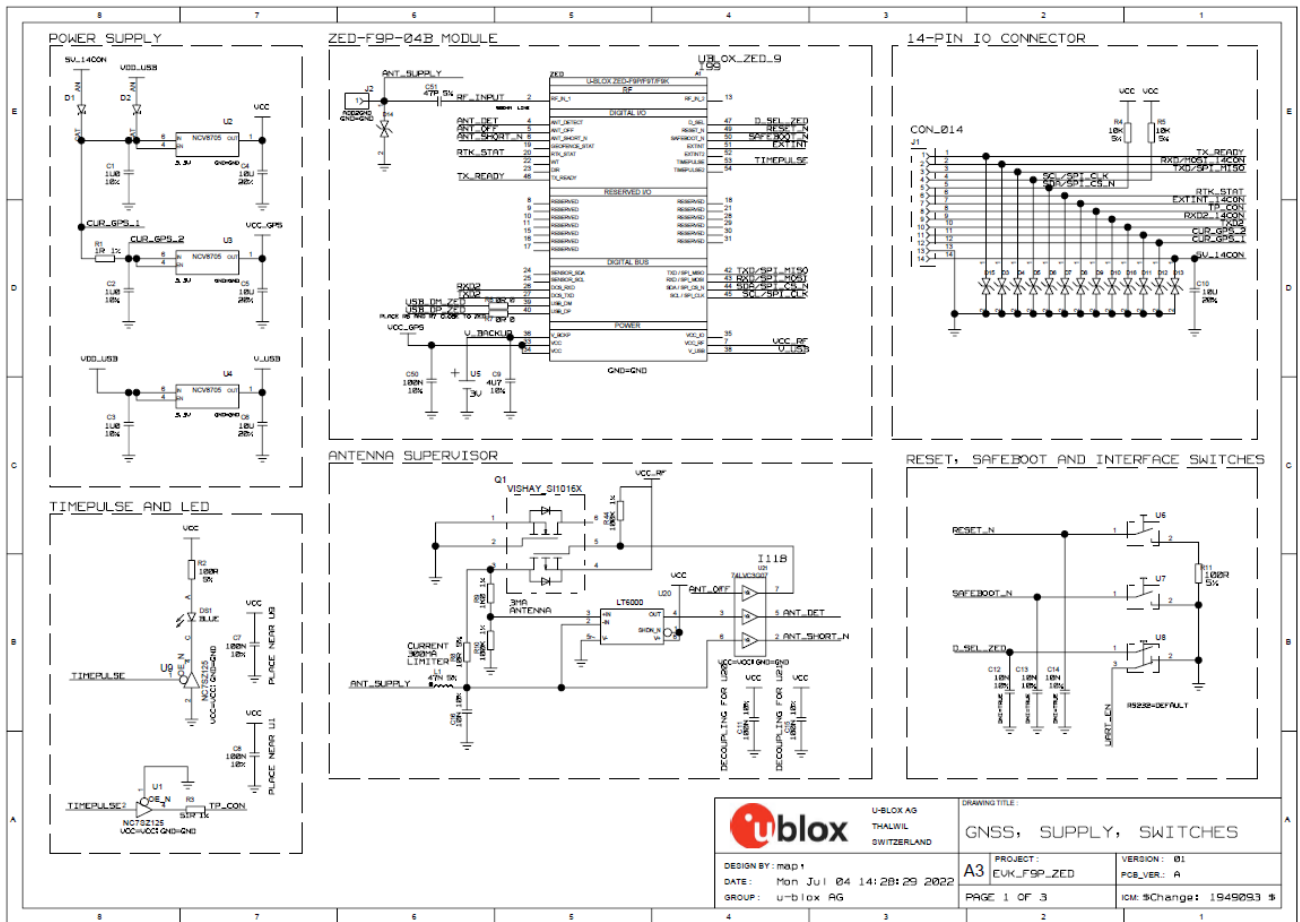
8 7 6 5 4 3 2 1

POWER SUPPLY

5V_14CON
VDD_USB
D1
D2
U2
VCC
NCV8705
IN
EN
OUT
3.3V
GND GND
C1
1U0
10%
C4
10U
20%
CUR_GPS_1
VCC_GPS
R1
1R 1%
CUR_GPS_2
U3
NCV8705
C2
1U0
10%
C5
10U
20%
VDD_USB
V_USB
U4
NCV8705
C3
1U0
10%
C6
10U
20%

ZED-F9P-04B MODULE

U8_OX_ZED_9
F9P
ANT_SUPPLY
J2
C51
47P 5%
RF_INPUT
D14
U-BLOX ZED-F9P/F9T/F9K
RF
RF_IN_1
RF_IN_2
DIGITAL I/O
ANT_DET
ANT_OFF
ANT_SHORT_N
RTK_STAT
TX_READY
D_SEL_ZED
RESET_N
SAFEBOOT_N
EXTINT
TIMEPULSE
RESERVED I/O
DIGITAL BUS
RXD2
TXD2
USB_DM_ZED
USB_DP_ZED
R8 0
R7 0
TXD/SPI_MISO
RXD/SPI_MOSI
SDA/SPI_CS_N
SCL/SPI_CLK
POWER
VCC_GPS
V_BACKUP
VCC_RF
V_USB
GND=GND
C50
100N
10%
U5
3V
C9
4U7
10%

14-PIN IO CONNECTOR

CON_014
J1
VCC VCC
R4
10K
5%
R5
10K
5%
TX_READY
RXD/MOSI_14CON
TXD/SPI_MISO
SCL/SPI_CLK
SDA/SPI_CS_N
RTK_STAT
EXTINT_14CON
TP_CON
RXD2_14CON
TXD2
CUR_GPS_2
CUR_GPS_1
5V_14CON
C10
10U
20%

ANTENNA SUPERVISOR

Q1
VISHAY_SI1016X
VCC_RF
R4
10K
I118
VCC
U20
ANT_OFF
74LVC3G07
LT6000
3MA
ANTENNA
ANT_DET
ANT_SHORT_N
CURRENT
300MA
LIMITER
L1
47N 5%
ANT_SUPPLY
VCC=VCC GND=GND
DECOUPLING FOR U20
DECOUPLING FOR U21
C11
100N
C15
100N

RESET, SAFEBOOT AND INTERFACE SWITCHES

RESET_N
U6
SAFEBOOT_N
U7
R11
100R
5%
D_SEL_ZED
U8
C12
10N
10%
C13
10N
10%
C14
10N
10%
RS232=DEFAULT
UART_EN

TIMEPULSE AND LED

VCC
R2
100R
5%
DS1
BLUE
TIMEPULSE
U9
NC7SZ125
VCC=VCC GND=GND
VCC
C7
100N
10%
PLACE NEAR U9
VCC
C8
100N
10%
PLACE NEAR U1
U1
OE_N
R3
50R 1%
TIMEPULSE2
TP_CON
NC7SZ125
VCC=VCC GND=GND

U-BLOX AG
THALWIL
SWITZERLAND
ublox
DRAWING TITLE :
GNSS, SUPPLY, SWITCHES
DESIGN BY : map
A3
PROJECT :
EVK_F9P_ZED
VERSION : 01
PCB_VER : A
DATE: Mon Jul 04 14:28:29 2022
PAGE 1 OF 3
GROUP: u-blox AG
ICM: $Change: 1949093 $

E D C B A